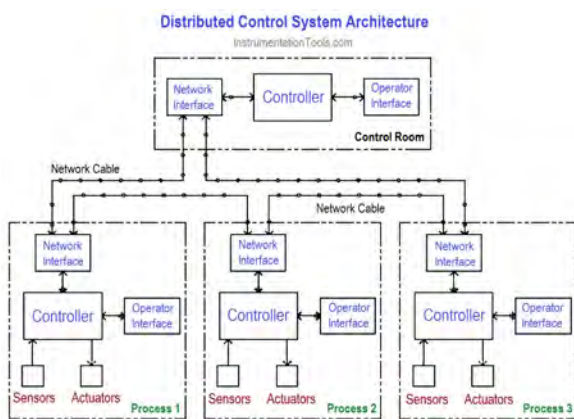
Distributed Control System Architecture

InstrumentationTools.com

Network Interface

Controller

Operator Interface

Control Room

Network Cable

Network Cable

Network Interface

Controller

Operator Interface

Sensors

Actuators

Process 1

Network Interface

Controller

Operator Interface

Sensors

Actuators

Process 2

Network Interface

Controller

Operator Interface

Sensors

Actuators

Process 3